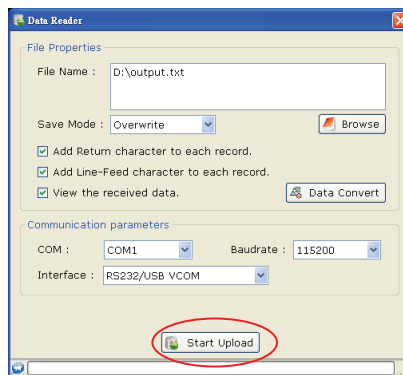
Data Reader

File Properties

File Name : D:\output.txt

Save Mode : Overwrite

Browse

Add Return character to each record.

Add Line-Feed character to each record.

View the received data.

Data Convert

Communication parameters

COM : COM1

Baudrate : 115200

Interface : RS232/USB VCOM

Start Upload